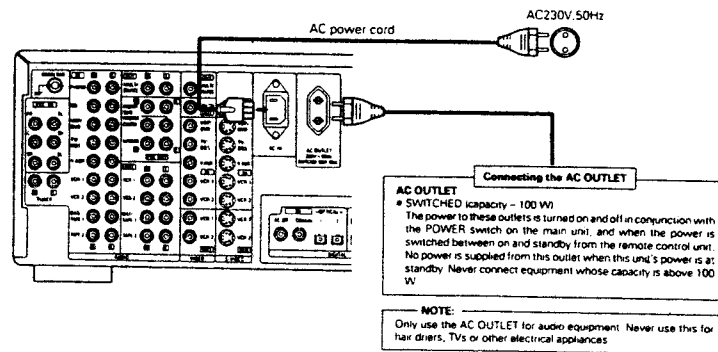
AC power cord

AC230V,50Hz

Connecting the AC OUTLET

AC OUTLET

• SWITCHED (capacity – 100 W)

The power to these outlets is turned on and off in conjunction with the POWER switch on the main unit, and when the power is switched between on and standby from the remote control unit. No power is supplied from this outlet when this unit's power is at standby. Never connect equipment whose capacity is above 100 W.

NOTE:

Only use the AC OUTLET for audio equipment. Never use this for hair driers, TVs or other electrical appliances.